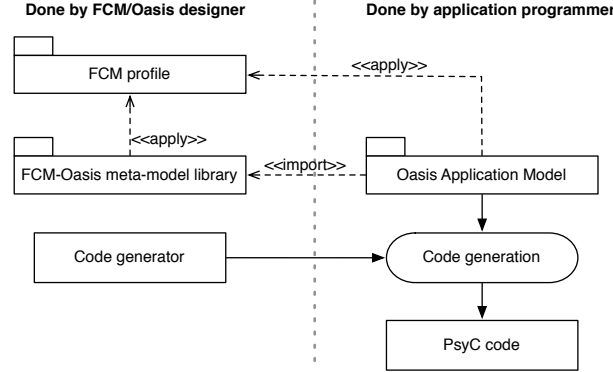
Done by FCM/Oasis designer

Done by application programmer

FCM profile

<<apply>>

<<apply>>

FCM-Oasis meta-model library

<<import>>

Oasis Application Model

Code generator

Code generation

PsyC code